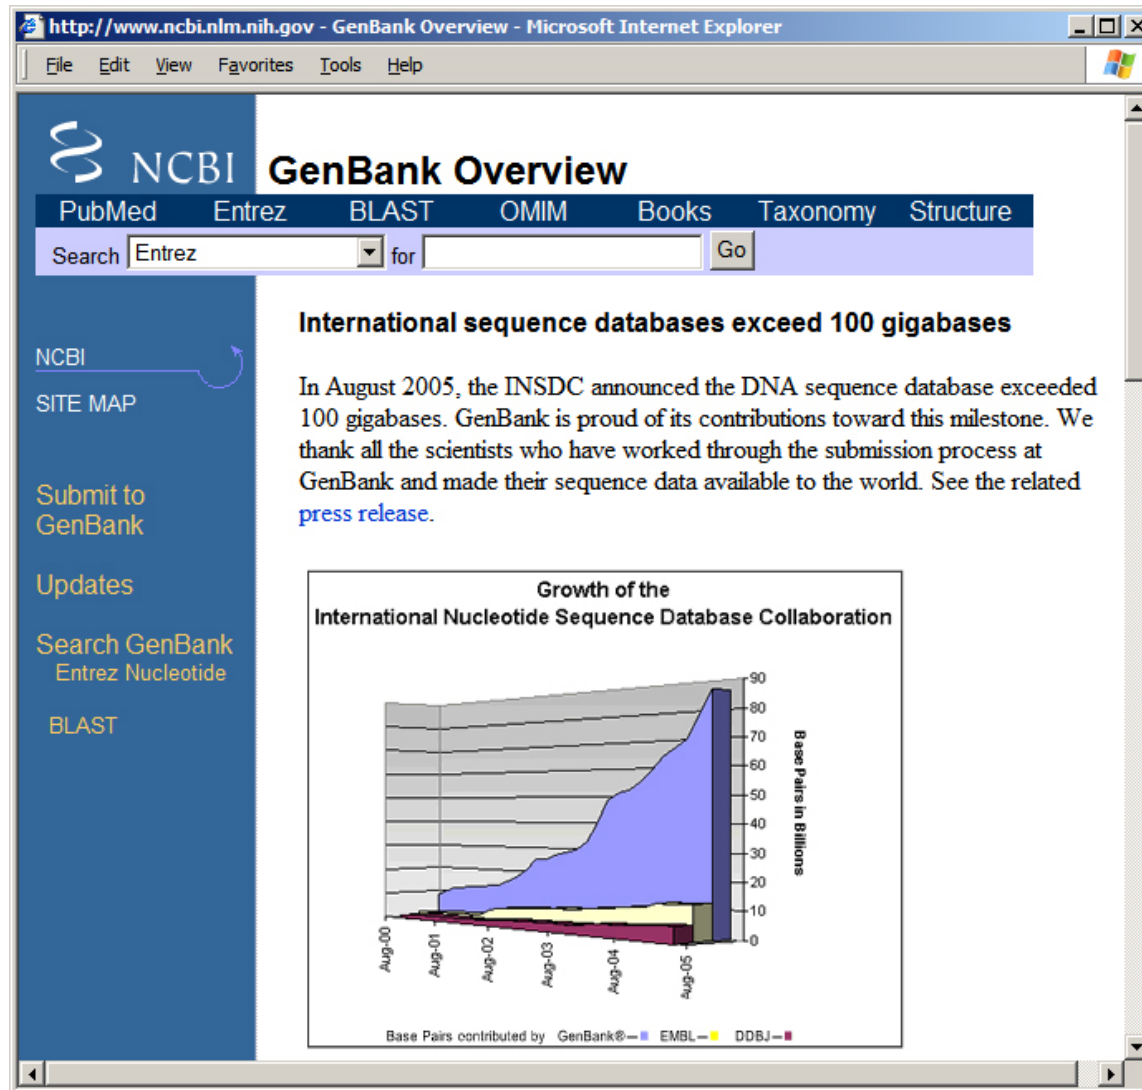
http://www.ncbi.nlm.nih.gov - GenBank Overview - Microsoft Internet Explorer

File Edit View Favorites Tools Help

NCBI GenBank Overview

PubMed Entrez BLAST OMIM Books Taxonomy Structure

Search Entrez for Go

NCBI

SITE MAP

Submit to GenBank

Updates

Search GenBank
Entrez Nucleotide

BLAST

International sequence databases exceed 100 gigabases

In August 2005, the INSDC announced the DNA sequence database exceeded 100 gigabases. GenBank is proud of its contributions toward this milestone. We thank all the scientists who have worked through the submission process at GenBank and made their sequence data available to the world. See the related press release.

Growth of the
International Nucleotide Sequence Database Collaboration

90
80
70
60
50
40
30
20
10
0

Base Pairs in Billions

Aug-00
Aug-01
Aug-02
Aug-03
Aug-04
Aug-05

Base Pairs contributed by GenBank®— EMBL— DDBJ—